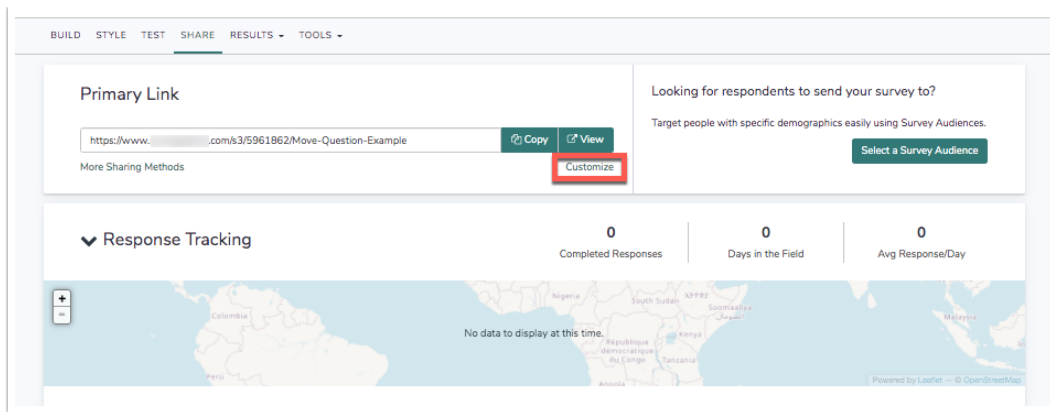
BUILD STYLE TEST SHARE RESULTS ▾ TOOLS ▾

Primary Link

https://www.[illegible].com/s3/5961862/Move-Question-Example

Copy View

More Sharing Methods

Customize

Looking for respondents to send your survey to?

Target people with specific demographics easily using Survey Audiences.

Select a Survey Audience

Response Tracking

0
Completed Responses

0
Days in the Field

0
Avg Response/Day

+
−

Colombia

Nigeria

South Sudan

Somaliland

Somalia

Kenya

République démocratique du Congo

Tanzania

Malaysia

Peru

Angola

No data to display at this time.

Powered by Leaflet — © OpenStreetMap